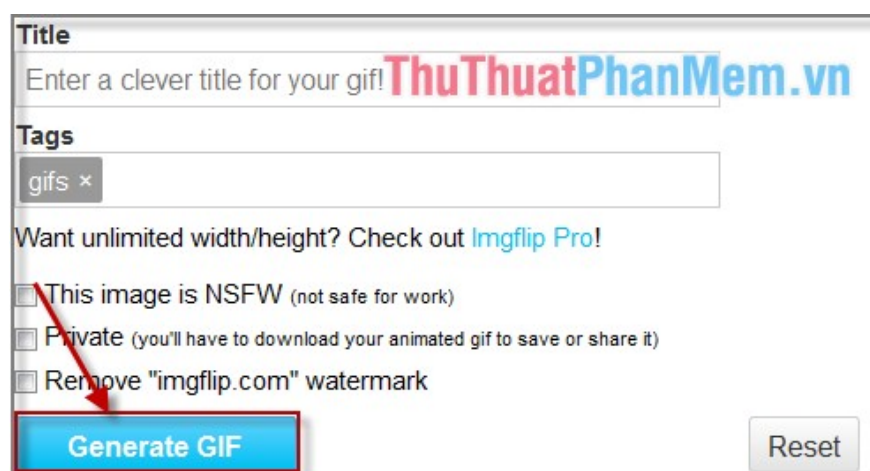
Title

Enter a clever title for your gif! ThuThuatPhanMem.vn

Tags

gifs ×

Want unlimited width/height? Check out Imgflip Pro!

This image is NSFW (not safe for work)

Private (you'll have to download your animated gif to save or share it)

Remove "imgflip.com" watermark

Generate GIF

Reset